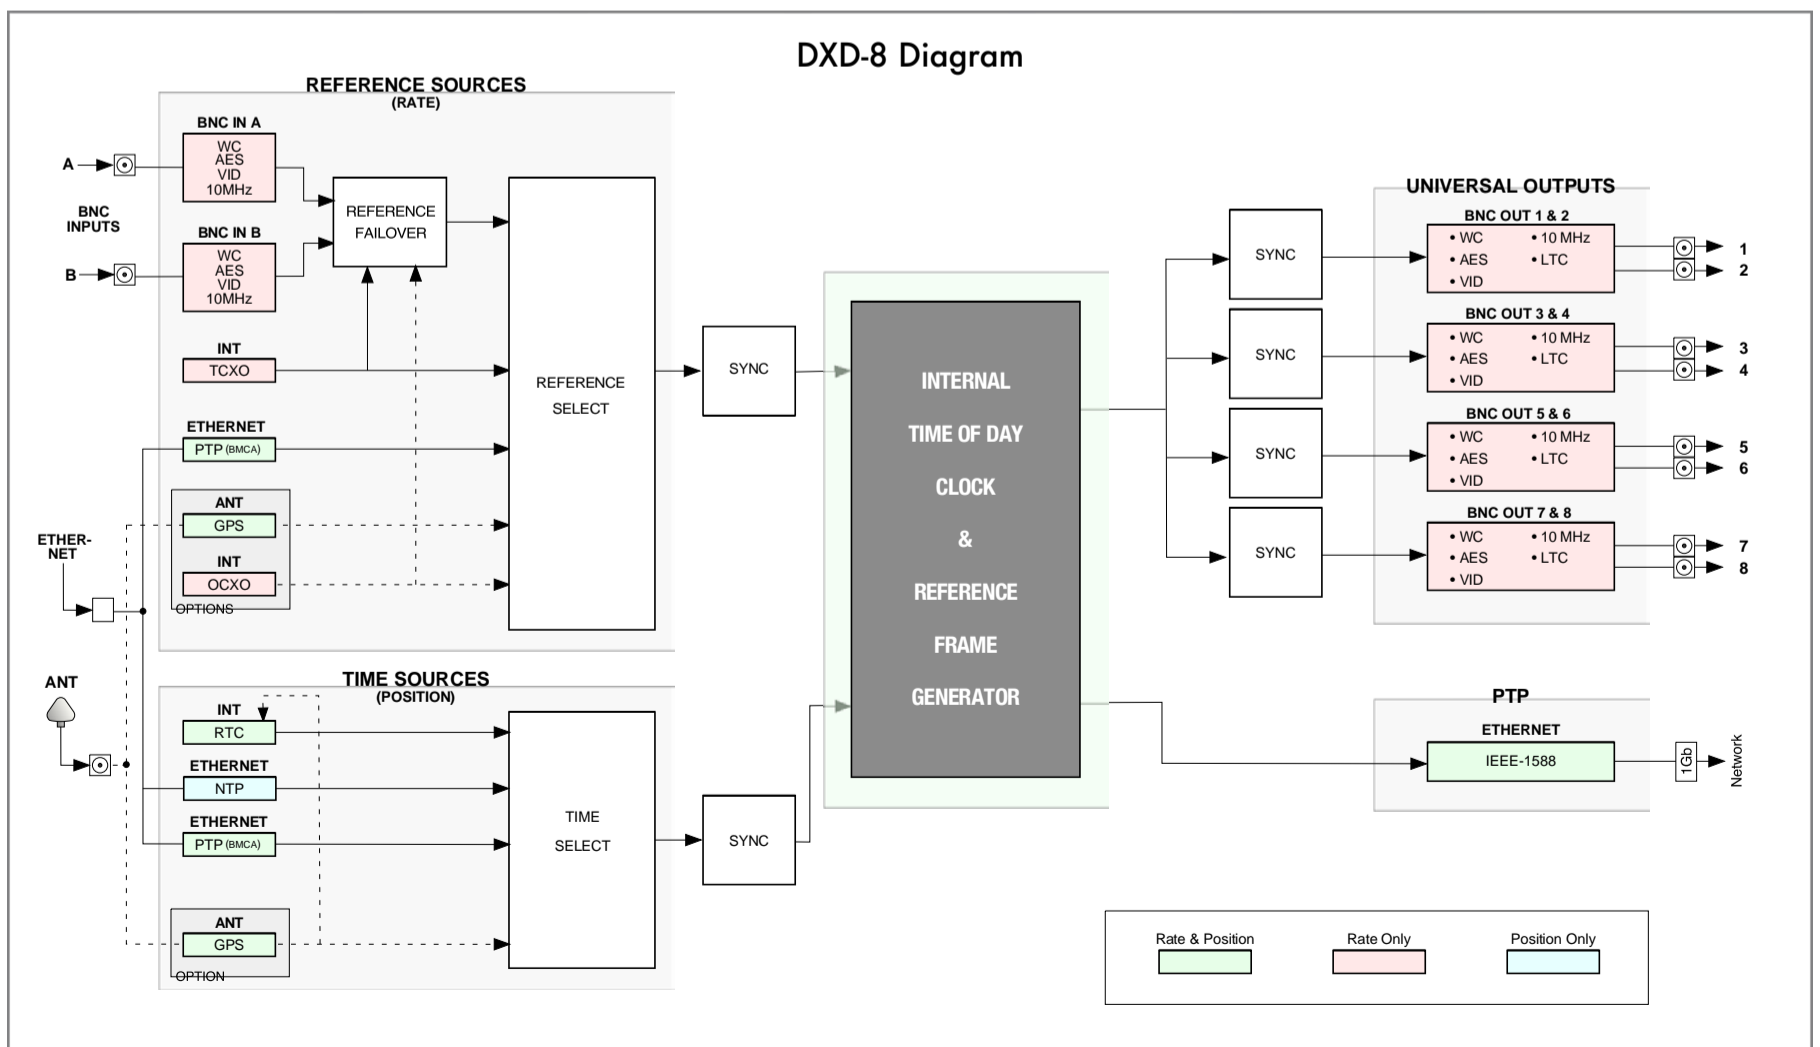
DXD-8 Diagram

REFERENCE SOURCES
(RATE)

BNC IN A
WC
AES
VID
10MHz

A

BNC INPUTS

B

BNC IN B
WC
AES
VID
10MHz

REFERENCE FAILOVER

INT
TCXO

REFERENCE SELECT

ETHERNET
PTP (BMCA)

ANT
GPS

INT
OCXO

OPTIONS

ETHER-NET

SYNC

INTERNAL
TIME OF DAY
CLOCK
&
REFERENCE
FRAME
GENERATOR

ANT

TIME SOURCES
(POSITION)

INT
RTC

ETHERNET
NTP

ETHERNET
PTP (BMCA)

TIME SELECT

SYNC

ANT
GPS

OPTION

SYNC
SYNC
SYNC
SYNC

UNIVERSAL OUTPUTS

BNC OUT 1 & 2
• WC • 10 MHz
• AES • LTC
• VID

1
2

BNC OUT 3 & 4
• WC • 10 MHz
• AES • LTC
• VID

3
4

BNC OUT 5 & 6
• WC • 10 MHz
• AES • LTC
• VID

5
6

BNC OUT 7 & 8
• WC • 10 MHz
• AES • LTC
• VID

7
8

PTP
ETHERNET
IEEE-1588

1Gb
Network

Rate & Position
Rate Only
Position Only